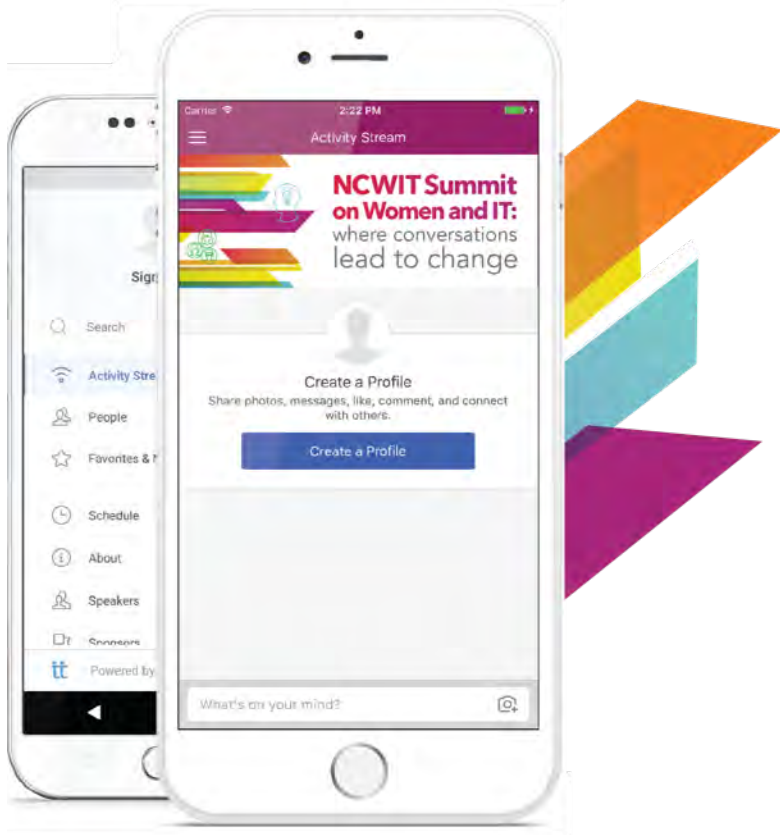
Carrier
2:22 PM
Activity Stream
NCWIT Summit on Women and IT: where conversations lead to change
Create a Profile
Share photos, messages, like, comment, and connect with others.
Create a Profile
What's on your mind?

Sign
Search
Activity Stre
People
Favorites & M
Schedule
About
Speakers
Sponsors
tt
Powered by